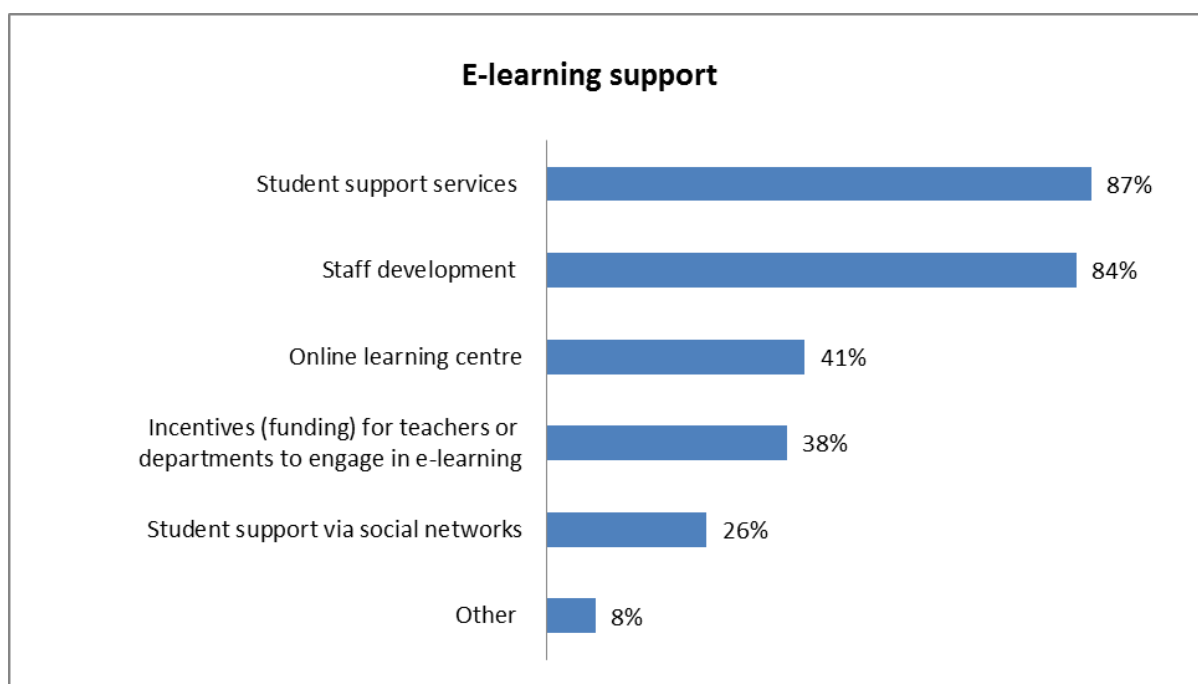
E-learning support

Student support services 87%

Staff development 84%

Online learning centre 41%

Incentives (funding) for teachers or departments to engage in e-learning 38%

Student support via social networks 26%

Other 8%